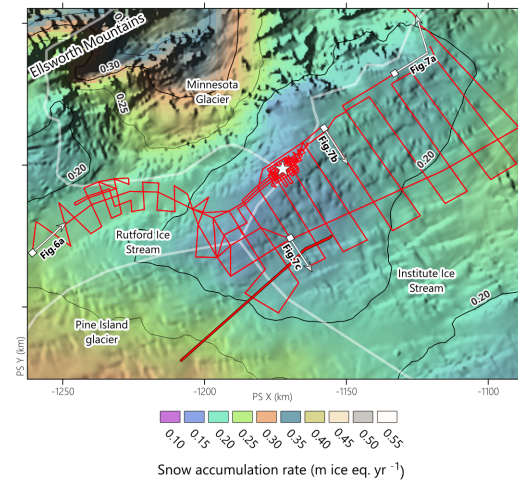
Ellsworth Mountains
0.30
0.25
Minnesota Glacier
Fig.7a
Fig.7b
0.20
0.20
Fig.6a
Rutford Ice Stream
Fig.7c
Institute Ice Stream
0.20
Pine Island glacier
PS Y (km)
-1250
-1200
-1150
-1100
PS X (km)
0.10
0.15
0.20
0.25
0.30
0.35
0.40
0.45
0.50
0.55
Snow accumulation rate (m ice eq. yr $^{-1}$)